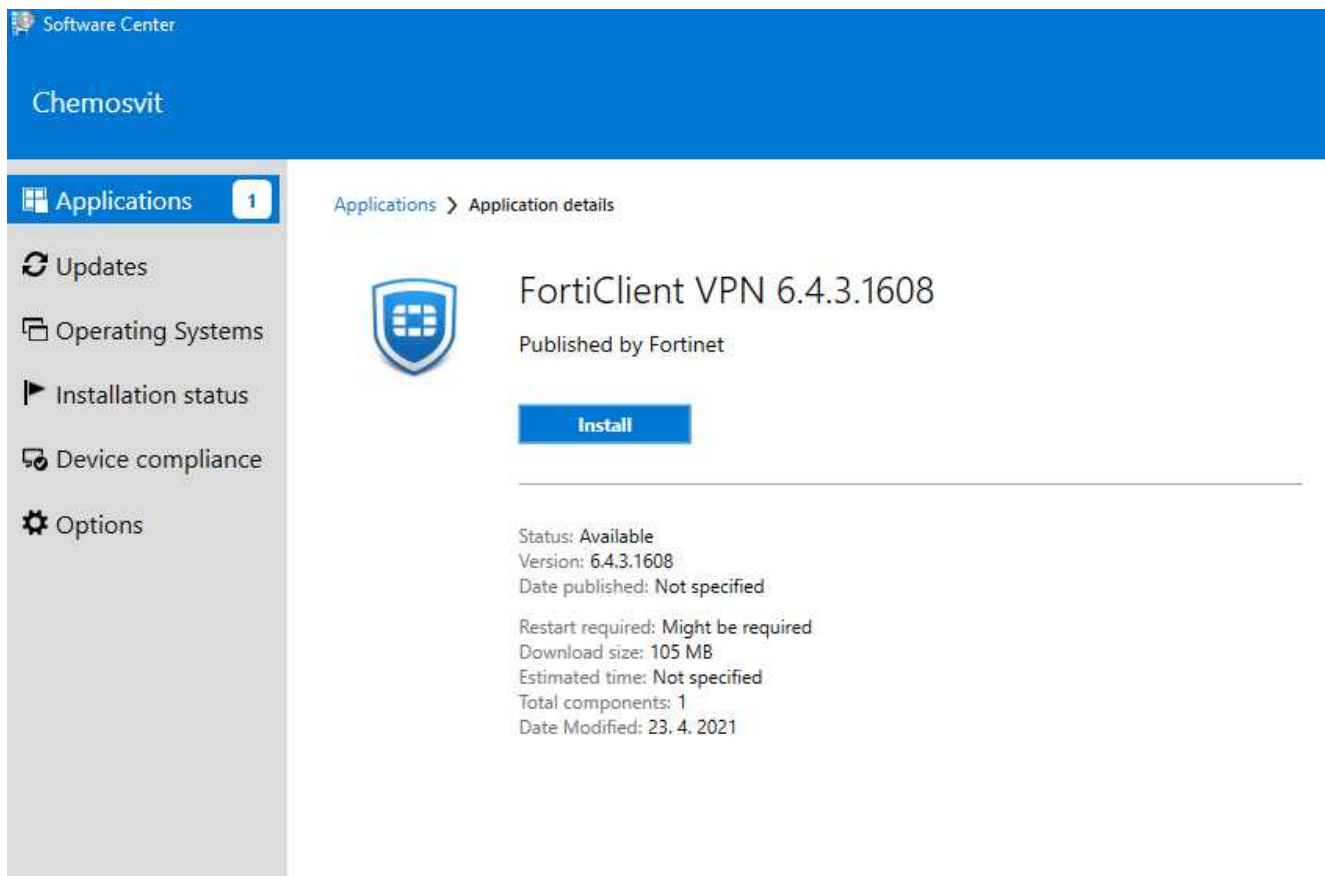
Software Center

Chemosvit

Applications 1

Updates

Operating Systems

Installation status

Device compliance

Options

Applications > Application details

FortiClient VPN 6.4.3.1608

Published by Fortinet

Install

Status: Available
Version: 6.4.3.1608
Date published: Not specified

Restart required: Might be required
Download size: 105 MB
Estimated time: Not specified
Total components: 1
Date Modified: 23. 4. 2021